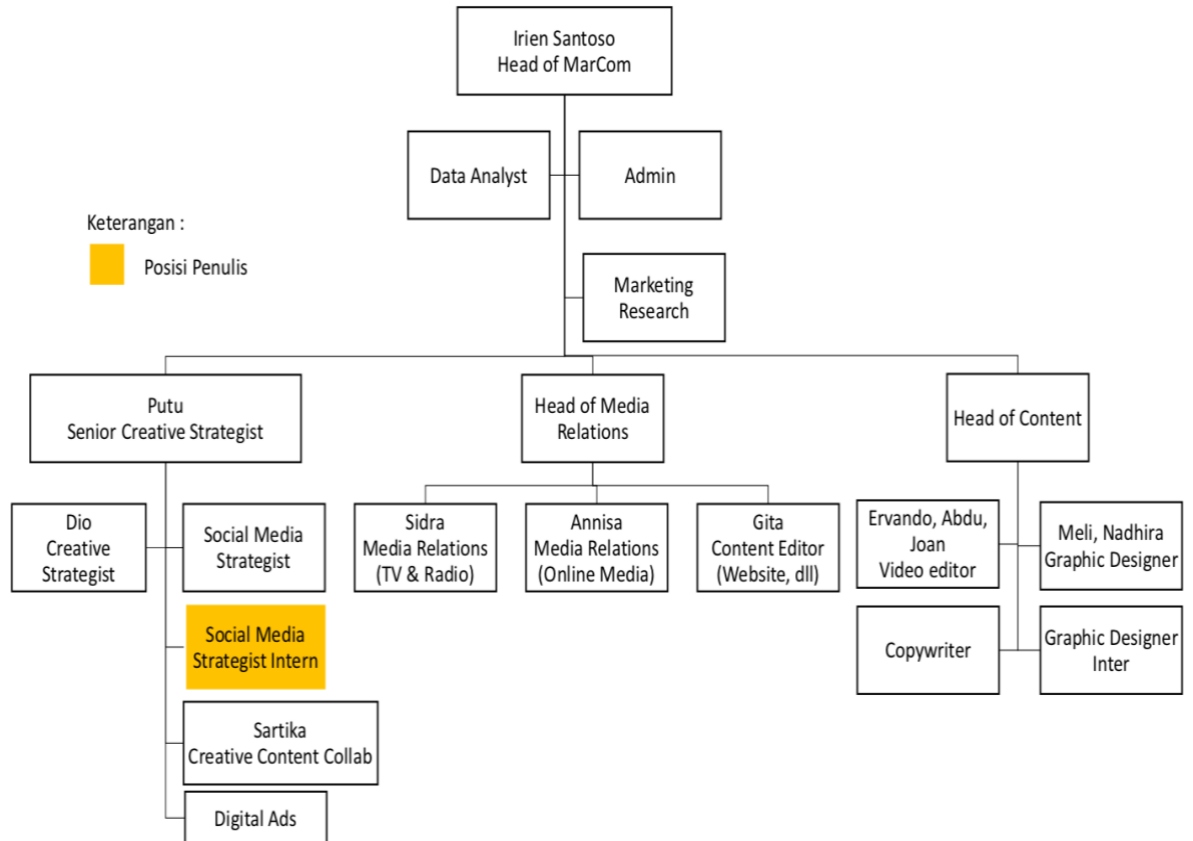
Irien Santoso
Head of MarCom

Data Analyst

Admin

Keterangan :

Posisi Penulis

Marketing Research

Putu
Senior Creative Strategist

Head of Media Relations

Head of Content

Dio
Creative Strategist

Social Media Strategist

Social Media Strategist Intern

Sartika
Creative Content Collab

Digital Ads

Sidra
Media Relations
(TV & Radio)

Annisa
Media Relations
(Online Media)

Gita
Content Editor
(Website, dll)

Ervando, Abdu, Joan
Video editor

Meli, Nadhira
Graphic Designer

Copywriter

Graphic Designer Inter